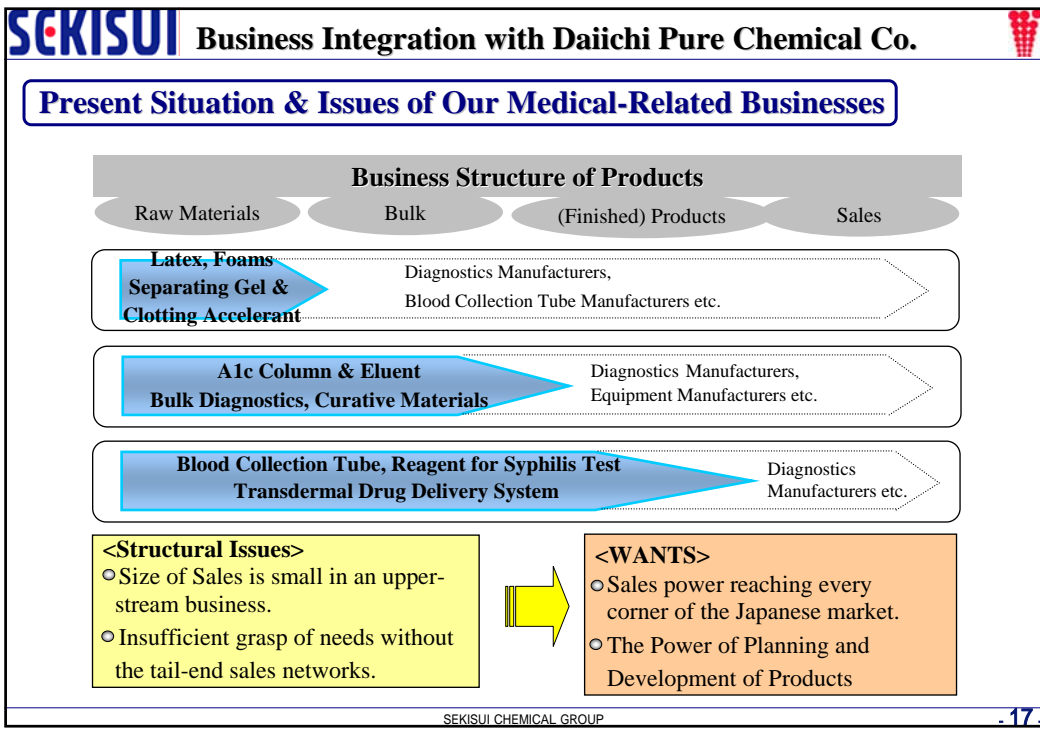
SEKISUI Business Integration with Daiichi Pure Chemical Co.

Present Situation & Issues of Our Medical-Related Businesses

Business Structure of Products

Raw Materials

Bulk

(Finished) Products

Sales

Latex, Foams
Separating Gel &
Clotting Accelerant

Diagnostics Manufacturers,
Blood Collection Tube Manufacturers etc.

A1c Column & Eluent
Bulk Diagnostics, Curative Materials

Diagnostics Manufacturers,
Equipment Manufacturers etc.

Blood Collection Tube, Reagent for Syphilis Test
Transdermal Drug Delivery System

Diagnostics
Manufacturers etc.

<Structural Issues>
Size of Sales is small in an upperstream business.
Insufficient grasp of needs without the tail-end sales networks.

<WANTS>
Sales power reaching every corner of the Japanese market.
The Power of Planning and Development of Products

SEKISUI CHEMICAL GROUP

- 17 -